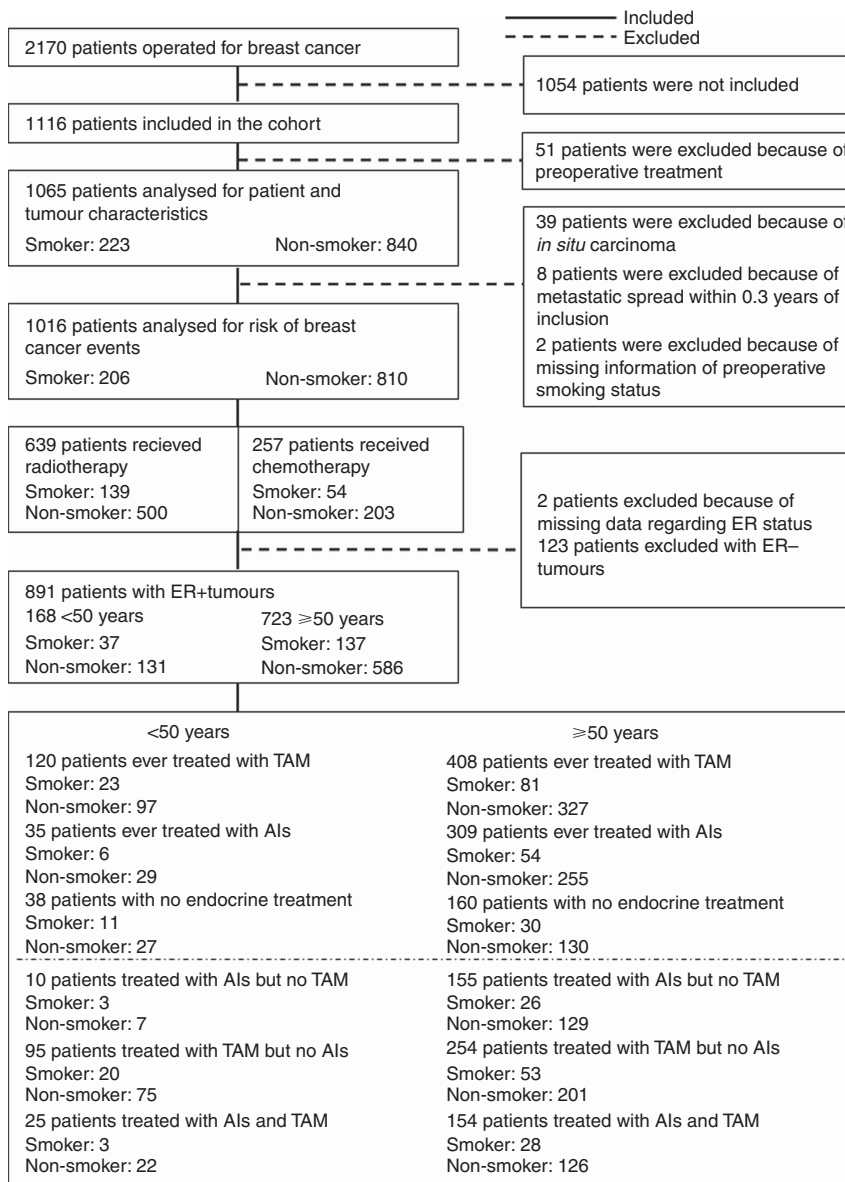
Included
Excluded

2170 patients operated for breast cancer

1054 patients were not included

1116 patients included in the cohort

51 patients were excluded because of preoperative treatment

1065 patients analysed for patient and tumour characteristics
Smoker: 223 Non-smoker: 840

39 patients were excluded because of *in situ* carcinoma
8 patients were excluded because of metastatic spread within 0.3 years of inclusion
2 patients were excluded because of missing information of preoperative smoking status

1016 patients analysed for risk of breast cancer events
Smoker: 206 Non-smoker: 810

639 patients recieved radiotherapy
Smoker: 139
Non-smoker: 500

257 patients received chemotherapy
Smoker: 54
Non-smoker: 203

2 patients excluded because of missing data regarding ER status
123 patients excluded with ER– tumours

891 patients with ER+tumours
168 <50 years
Smoker: 37
Non-smoker: 131
723 ⩾50 years
Smoker: 137
Non-smoker: 586

<50 years
120 patients ever treated with TAM
Smoker: 23
Non-smoker: 97
35 patients ever treated with AIs
Smoker: 6
Non-smoker: 29
38 patients with no endocrine treatment
Smoker: 11
Non-smoker: 27
10 patients treated with AIs but no TAM
Smoker: 3
Non-smoker: 7
95 patients treated with TAM but no AIs
Smoker: 20
Non-smoker: 75
25 patients treated with AIs and TAM
Smoker: 3
Non-smoker: 22

⩾50 years
408 patients ever treated with TAM
Smoker: 81
Non-smoker: 327
309 patients ever treated with AIs
Smoker: 54
Non-smoker: 255
160 patients with no endocrine treatment
Smoker: 30
Non-smoker: 130
155 patients treated with AIs but no TAM
Smoker: 26
Non-smoker: 129
254 patients treated with TAM but no AIs
Smoker: 53
Non-smoker: 201
154 patients treated with AIs and TAM
Smoker: 28
Non-smoker: 126